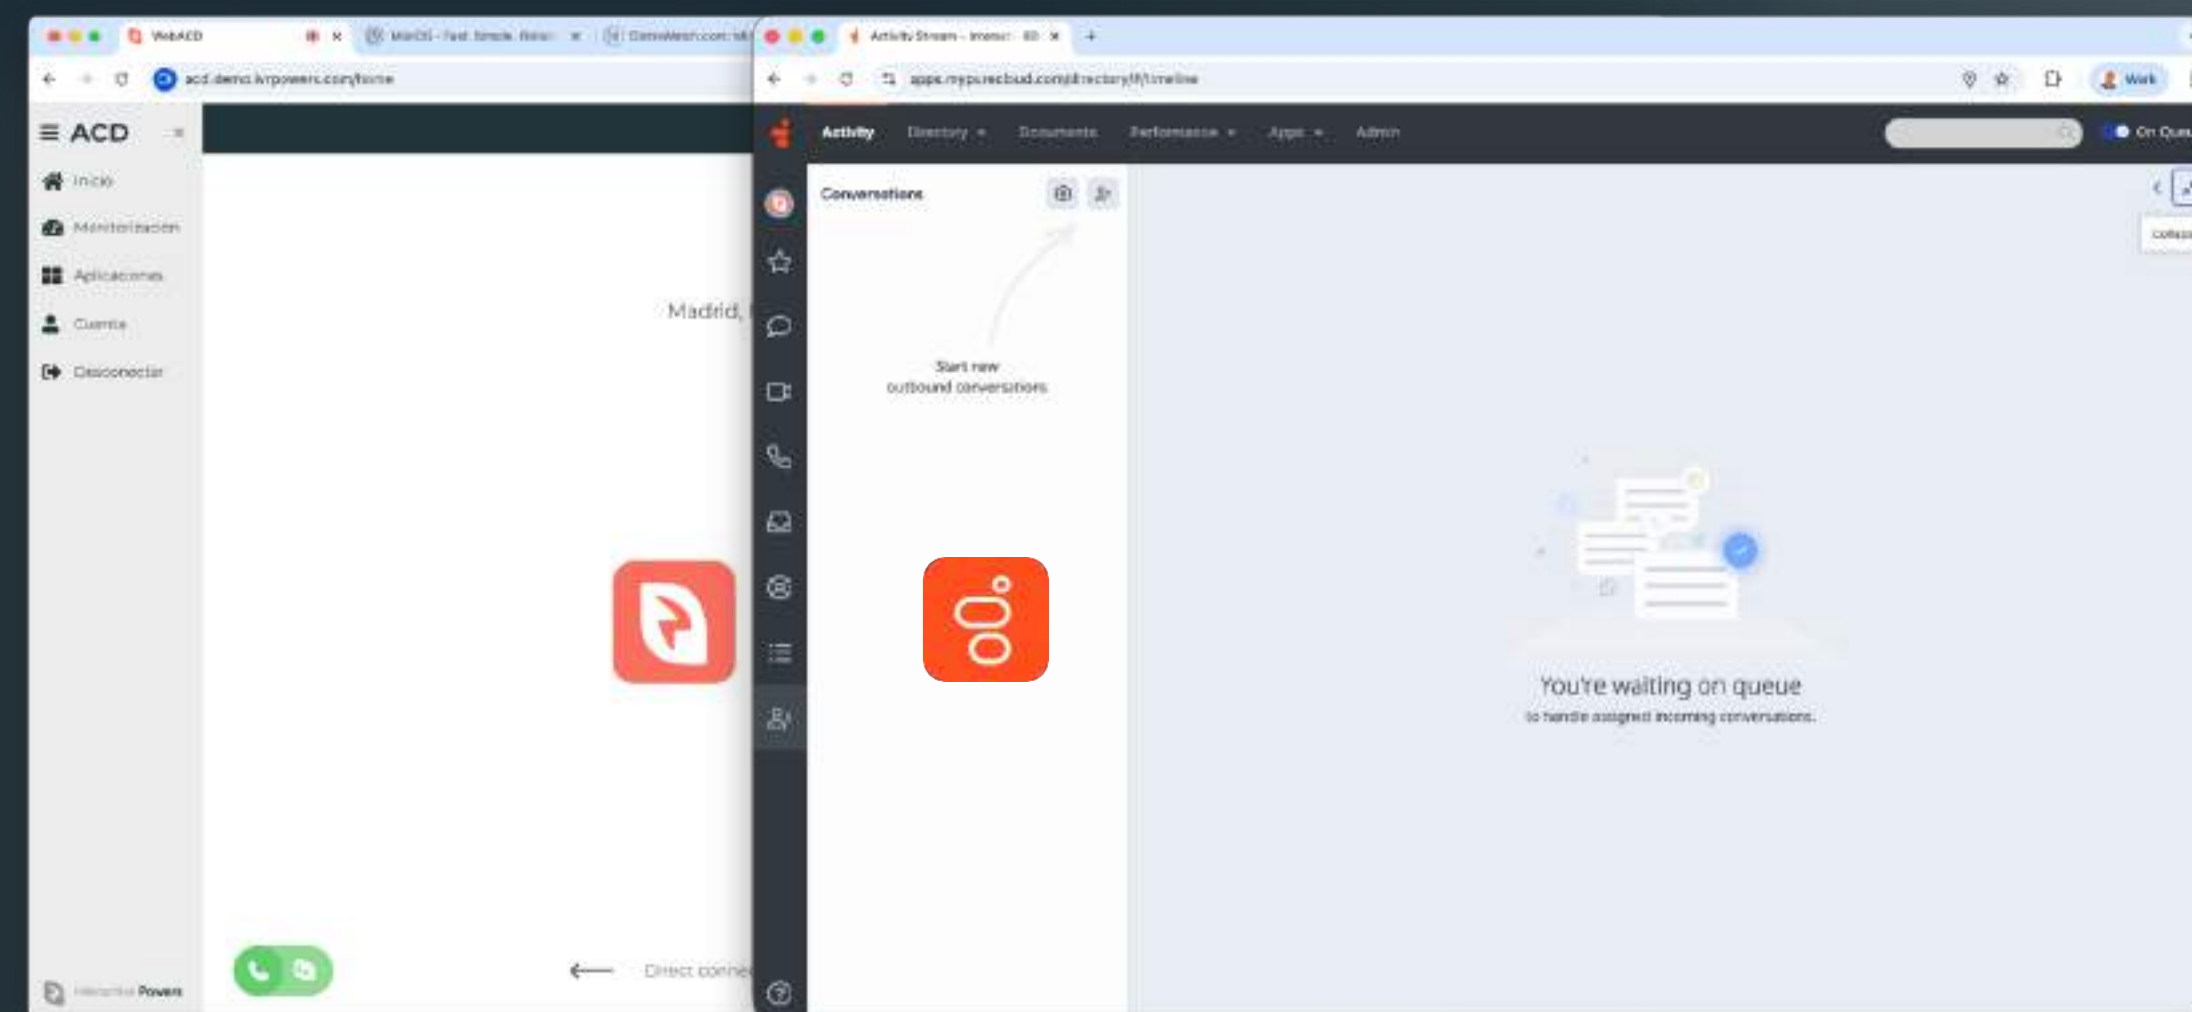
WebACD
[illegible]
acd.demo.ivrpowers.com/home

ACD
Inicio
Monitorización
Aplicaciones
Cuenta
Desconectar

Madrid, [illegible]

Direct conne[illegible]

Activity Stream - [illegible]
apps.mypurecloud.com/directory/#/timeline

Work

Activity
Directory
Documents
Performance
Apps
Admin

On Que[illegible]

Conversations

Start new outbound conversations

You're waiting on queue
to handle assigned incoming conversations.